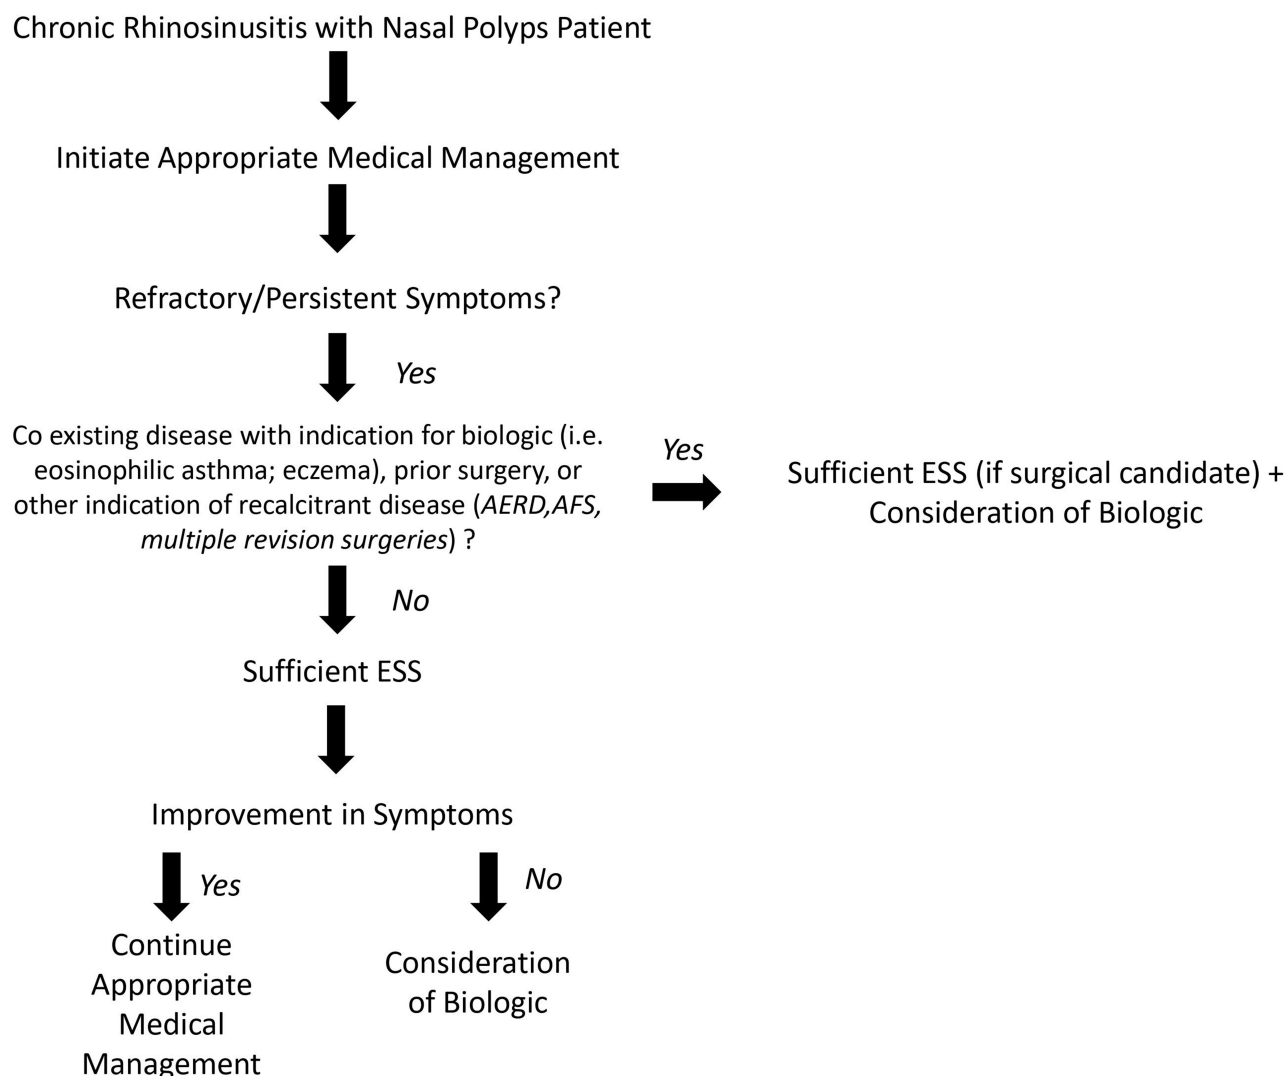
Chronic Rhinosinusitis with Nasal Polyps Patient

Initiate Appropriate Medical Management

Refractory/Persistent Symptoms?

Yes

Co existing disease with indication for biologic (i.e. eosinophilic asthma; eczema), prior surgery, or other indication of recalcitrant disease (AERD,AFS, multiple revision surgeries) ?

Yes

Sufficient ESS (if surgical candidate) + Consideration of Biologic

No

Sufficient ESS

Improvement in Symptoms

Yes

No

Continue Appropriate Medical Management

Consideration of Biologic